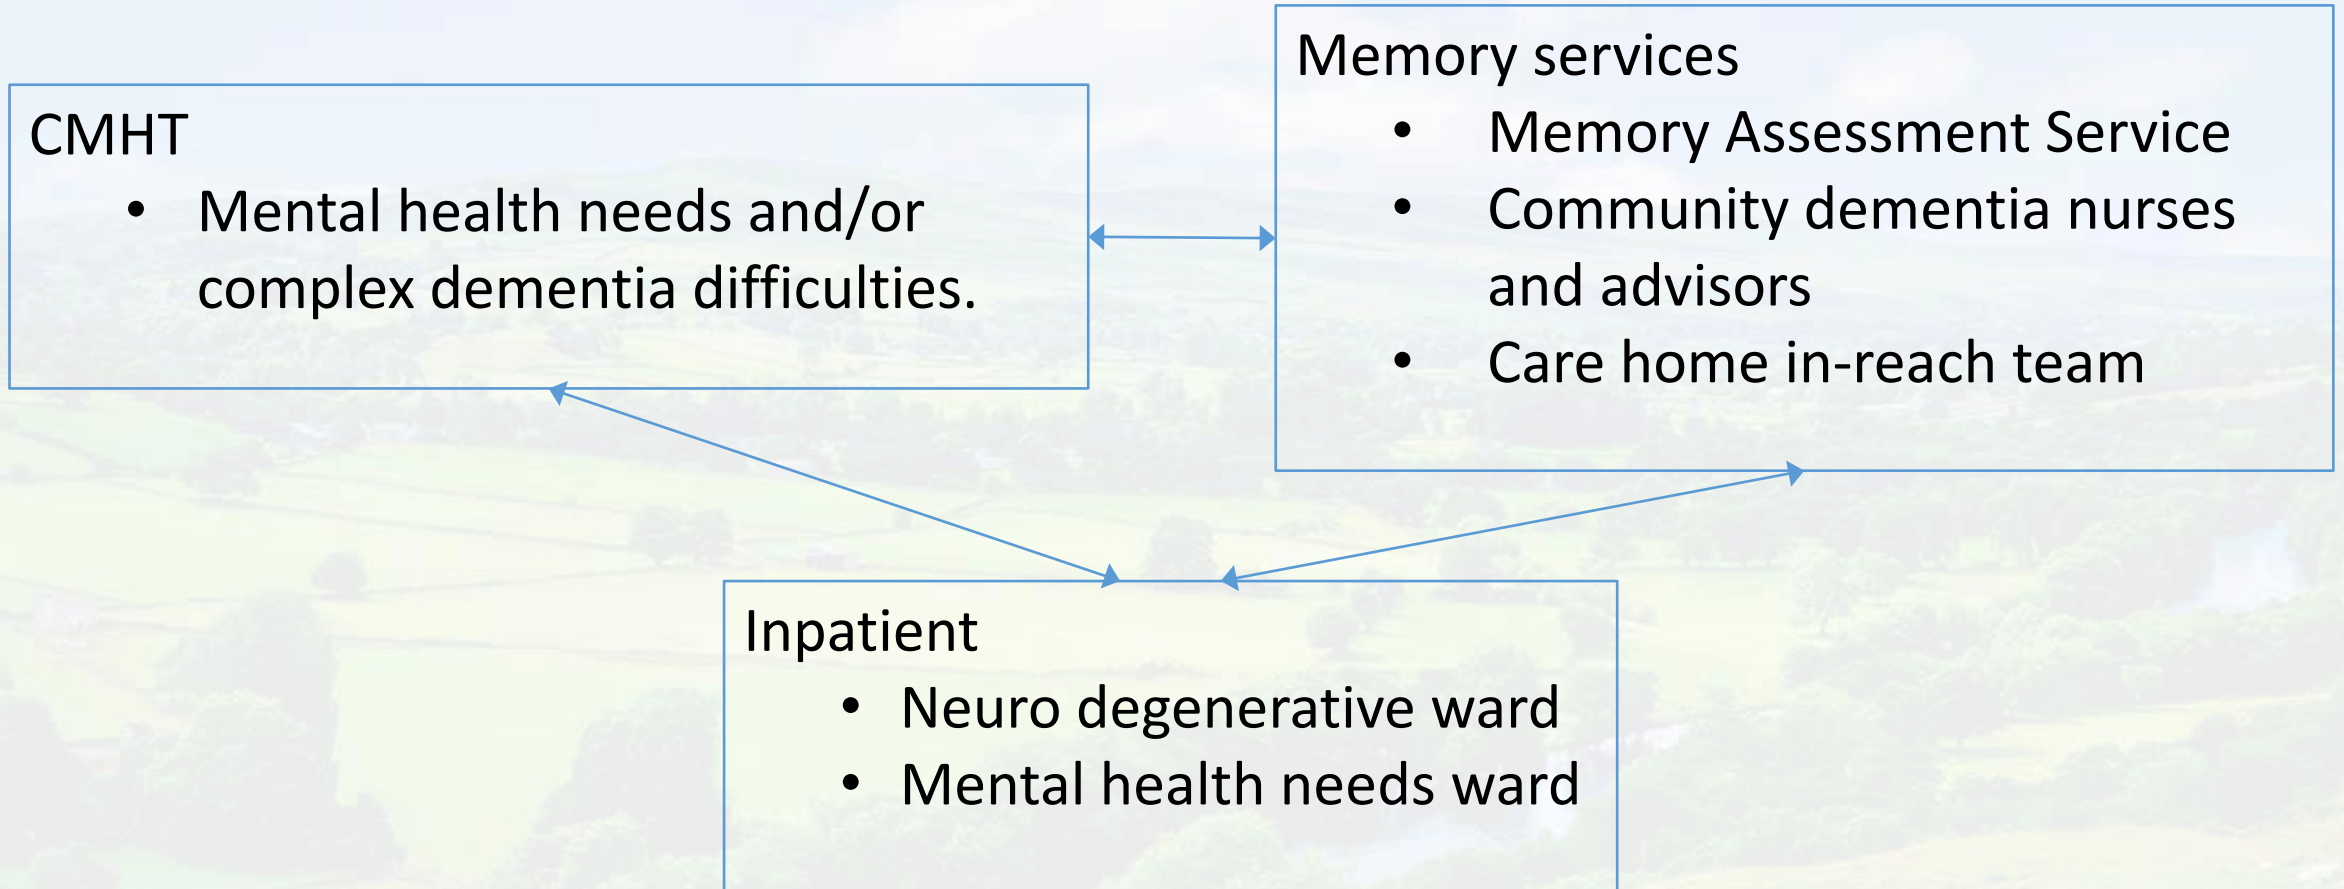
CMHT
• Mental health needs and/or complex dementia difficulties.

Memory services
• Memory Assessment Service
• Community dementia nurses and advisors
• Care home in-reach team

Inpatient
• Neuro degenerative ward
• Mental health needs ward